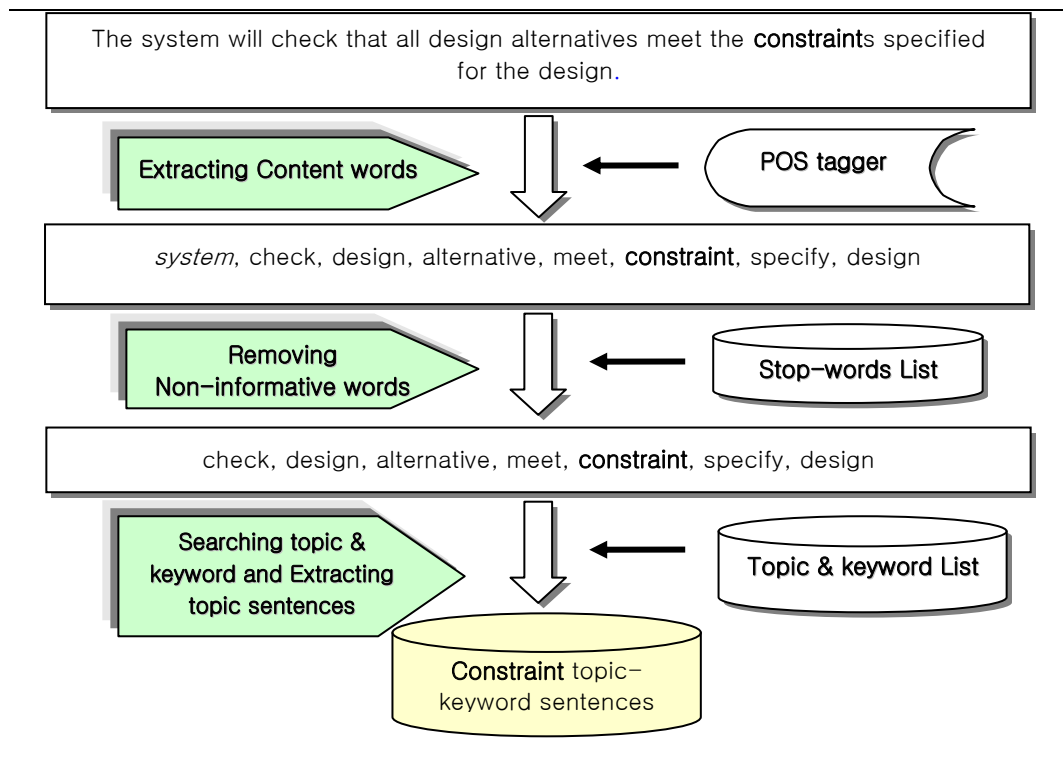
The system will check that all design alternatives meet the constraints specified for the design.

Extracting Content words

POS tagger

system, check, design, alternative, meet, constraint, specify, design

Removing Non-informative words

Stop-words List

check, design, alternative, meet, constraint, specify, design

Searching topic & keyword and Extracting topic sentences

Topic & keyword List

Constraint topic-keyword sentences